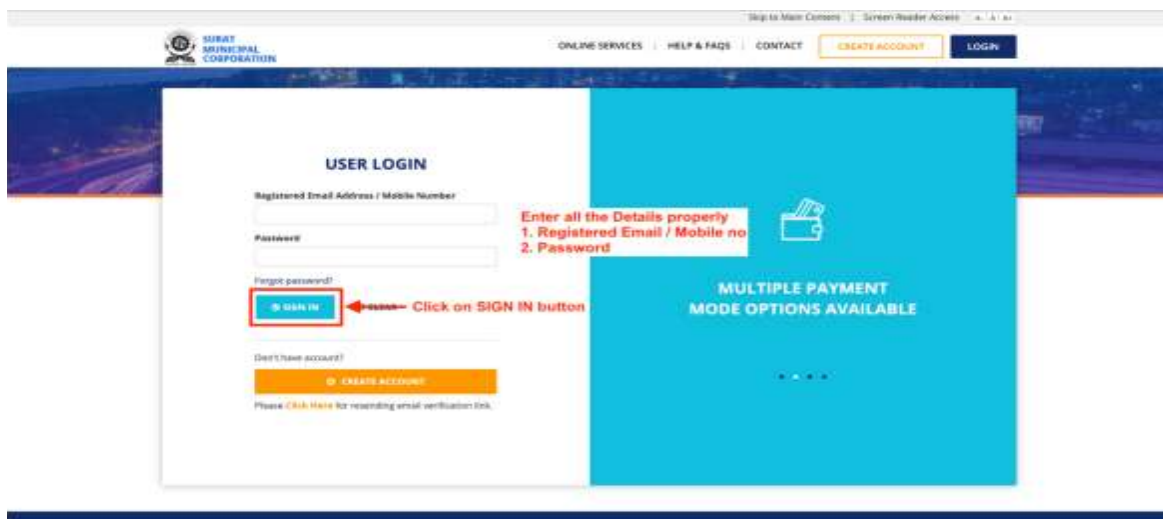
Skip to Main Content | Screen Reader Access A A A

SURAT MUNICIPAL CORPORATION

ONLINE SERVICES | HELP & FAQS | CONTACT CREATE ACCOUNT LOGIN

USER LOGIN

Registered Email Address / Mobile Number

Password

Forgot password?

SIGN IN CLEAR

Click on SIGN IN button

Enter all the Details properly
1. Registered Email / Mobile no
2. Password

MULTIPLE PAYMENT MODE OPTIONS AVAILABLE

Don't have account?

CREATE ACCOUNT

Please Click Here for resending email verification link.